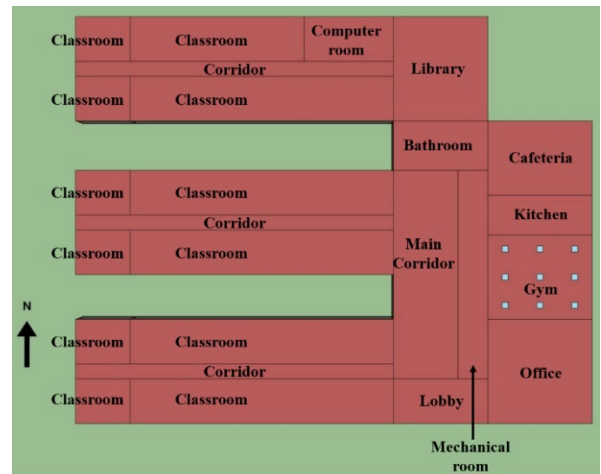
Classroom
Classroom
Computer room
Corridor
Library
Classroom
Classroom
Bathroom
Cafeteria
Classroom
Classroom
Corridor
Kitchen
Classroom
Classroom
Main Corridor
Gym
N
Classroom
Classroom
Corridor
Office
Classroom
Classroom
Lobby
Mechanical room